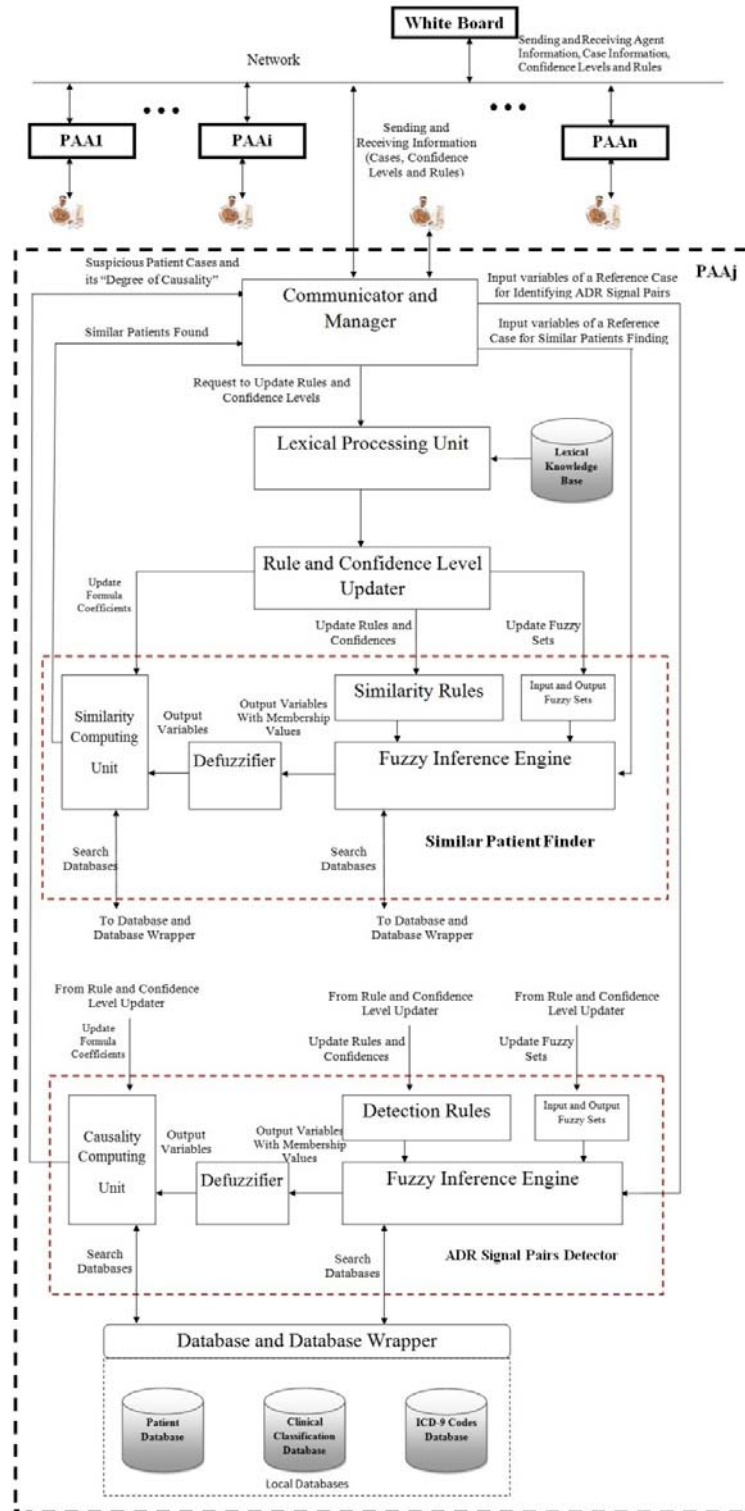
White Board

Sending and Receiving Agent Information, Case Information, Confidence Levels and Rules

Network

PAA1

• • •

PAAi

Sending and Receiving Information (Cases, Confidence Levels and Rules)

• • •

PAAn

PAAj

Suspicious Patient Cases and its "Degree of Causality"

Input variables of a Reference Case for Identifying ADR Signal Pairs

Communicator and Manager

Similar Patients Found

Input variables of a Reference Case for Similar Patients Finding

Request to Update Rules and Confidence Levels

Lexical Processing Unit

Lexical Knowledge Base

Rule and Confidence Level Updater

Update Formula Coefficients

Update Rules and Confidences

Update Fuzzy Sets

Similarity Rules

Input and Output Fuzzy Sets

Similarity Computing Unit

Output Variables

Output Variables With Membership Values

Defuzzifier

Fuzzy Inference Engine

Search Databases

Search Databases

Similar Patient Finder

To Database and Database Wrapper

To Database and Database Wrapper

From Rule and Confidence Level Updater

From Rule and Confidence Level Updater

From Rule and Confidence Level Updater

Update Formula Coefficients

Update Rules and Confidences

Update Fuzzy Sets

Detection Rules

Input and Output Fuzzy Sets

Causality Computing Unit

Output Variables

Output Variables With Membership Values

Defuzzifier

Fuzzy Inference Engine

Search Databases

Search Databases

ADR Signal Pairs Detector

Database and Database Wrapper

Patient Database

Clinical Classification Database

ICD-9 Codes Database

Local Databases